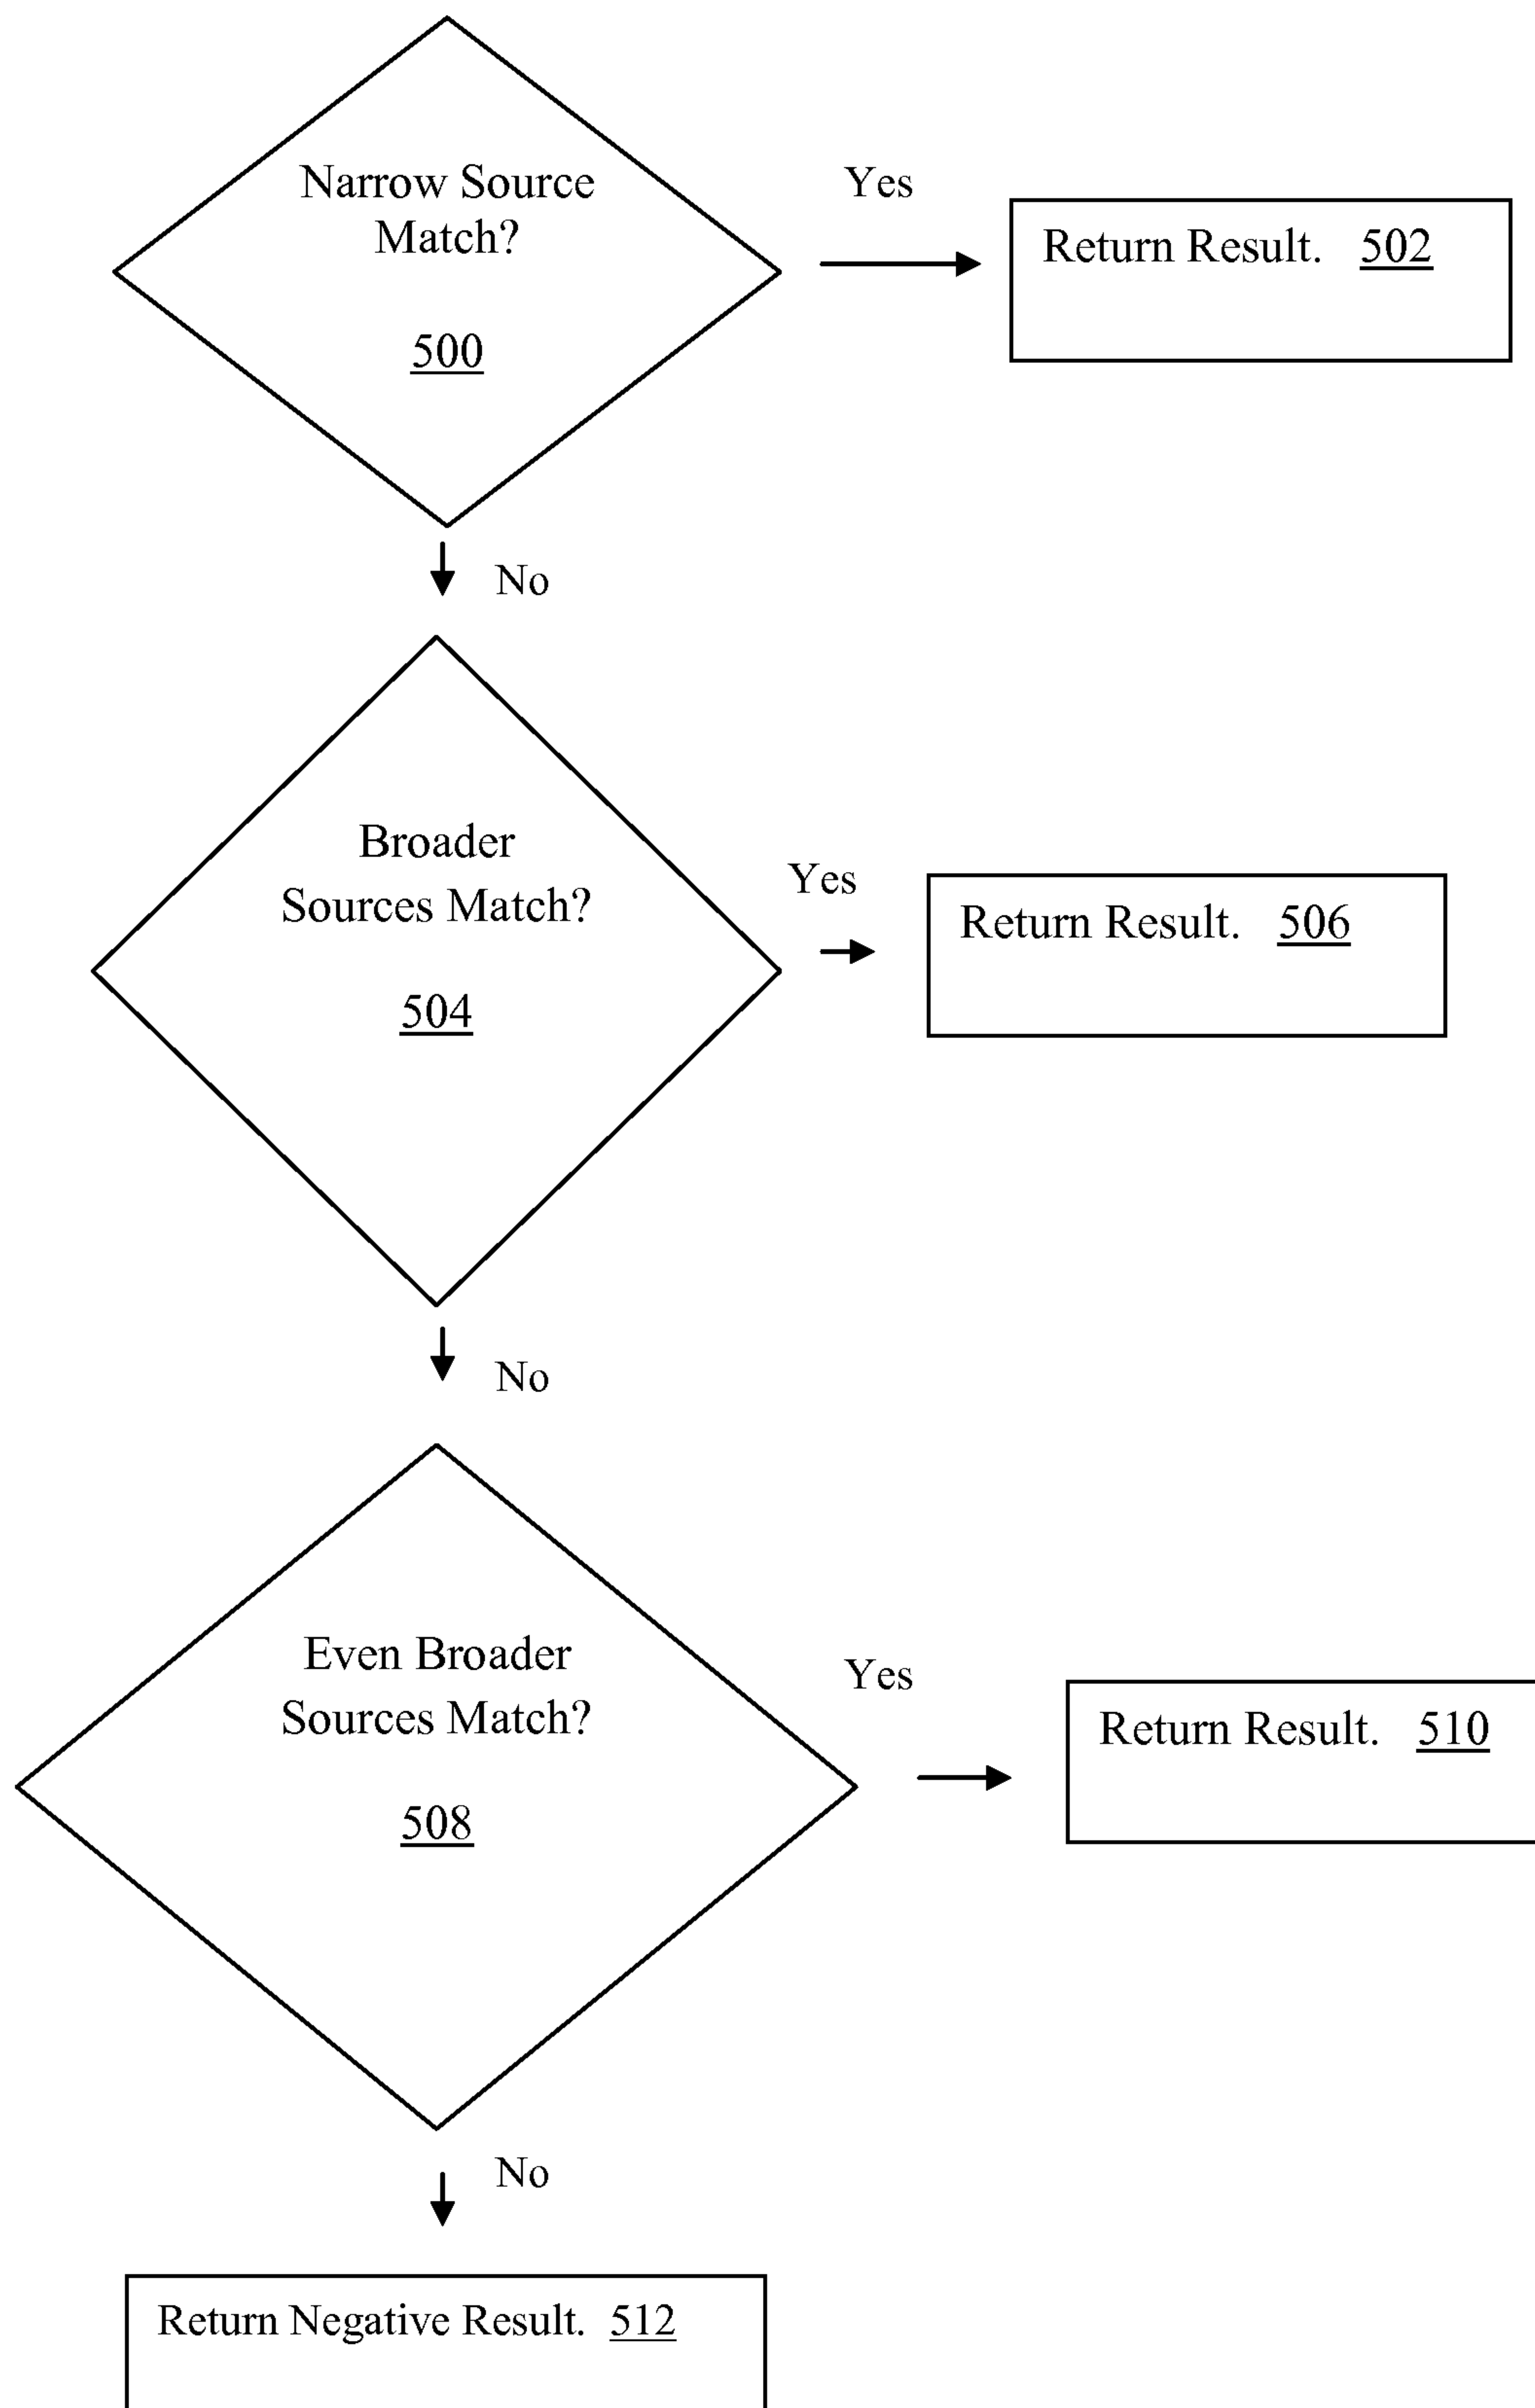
Narrow Source Match?

500

Yes

Return Result. 502

No

Broader Sources Match?

504

Yes

Return Result. 506

No

Even Broader Sources Match?

508

Yes

Return Result. 510

No

Return Negative Result. 512